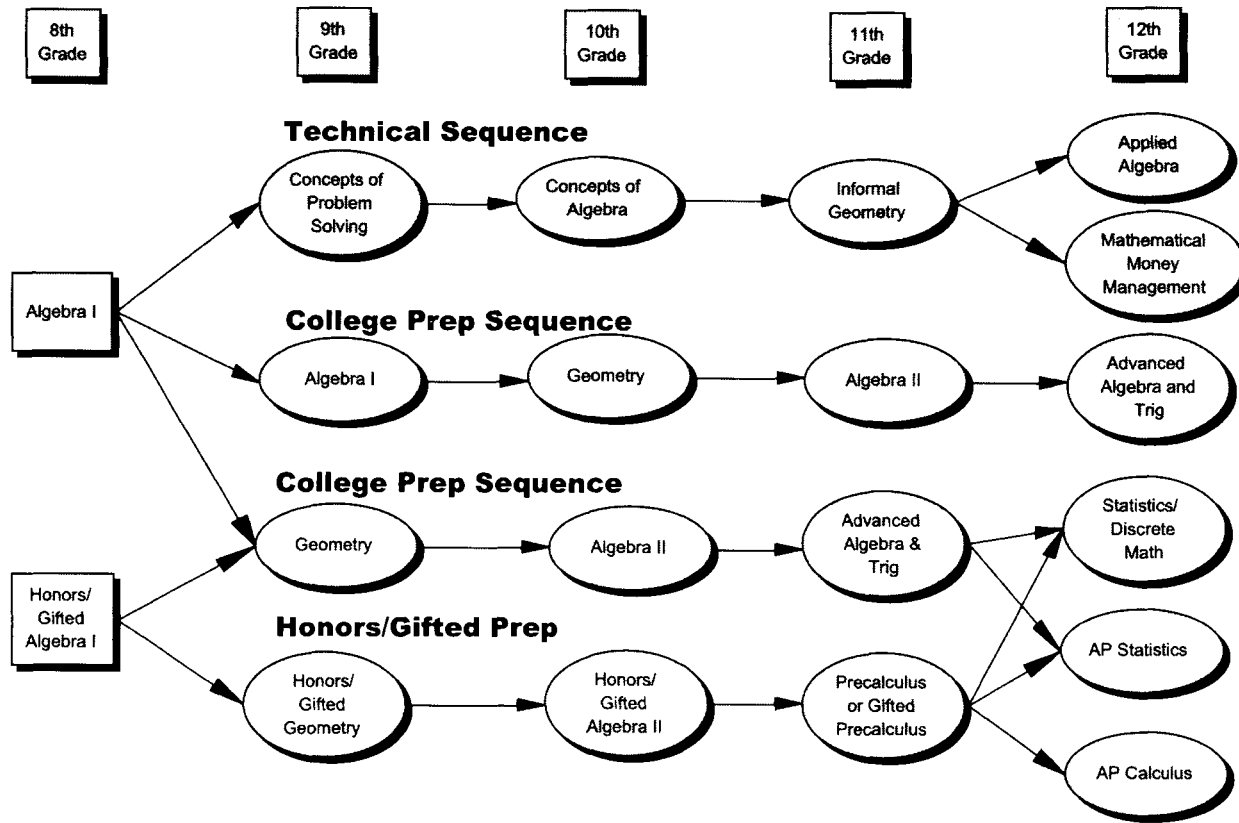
8th Grade

9th Grade

10th Grade

11th Grade

12th Grade

Technical Sequence

Concepts of Problem Solving

Concepts of Algebra

Informal Geometry

Applied Algebra

Mathematical Money Management

Algebra I

College Prep Sequence

Algebra I

Geometry

Algebra II

Advanced Algebra and Trig

College Prep Sequence

Geometry

Algebra II

Advanced Algebra & Trig

Statistics/ Discrete Math

Honors/ Gifted Algebra I

Honors/Gifted Prep

Honors/ Gifted Geometry

Honors/ Gifted Algebra II

Precalculus or Gifted Precalculus

AP Statistics

AP Calculus